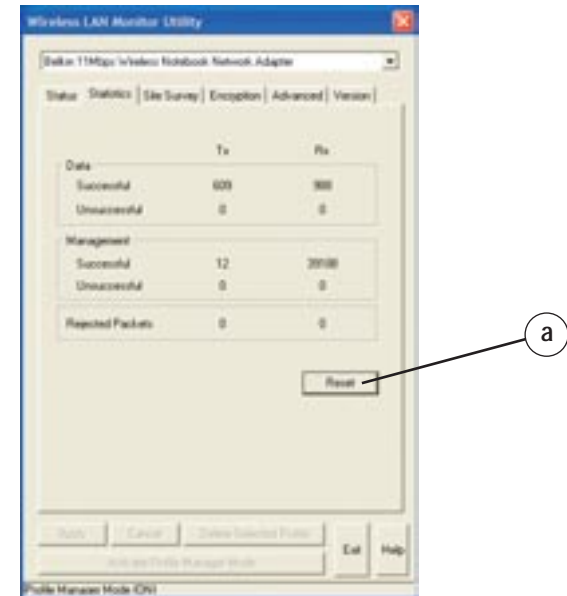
Wireless LAN Monitor Utility

Belkin 11Mbps Wireless Notebook Network Adapter

Status | Statistics | Site Survey | Encryption | Advanced | Version

| | Tx | Rx |
|---|---|---|
| Data | | |
| Successful | 609 | 900 |
| Unsuccessful | 0 | 0 |
| Management | | |
| Successful | 12 | 39108 |
| Unsuccessful | 0 | 0 |
| Rejected Packets | 0 | 0 |

Reset

a

Apply | Cancel | Delete Selected Profile | Exit | Help

Activate Profile Manager Mode

Profile Manager Mode (ON)